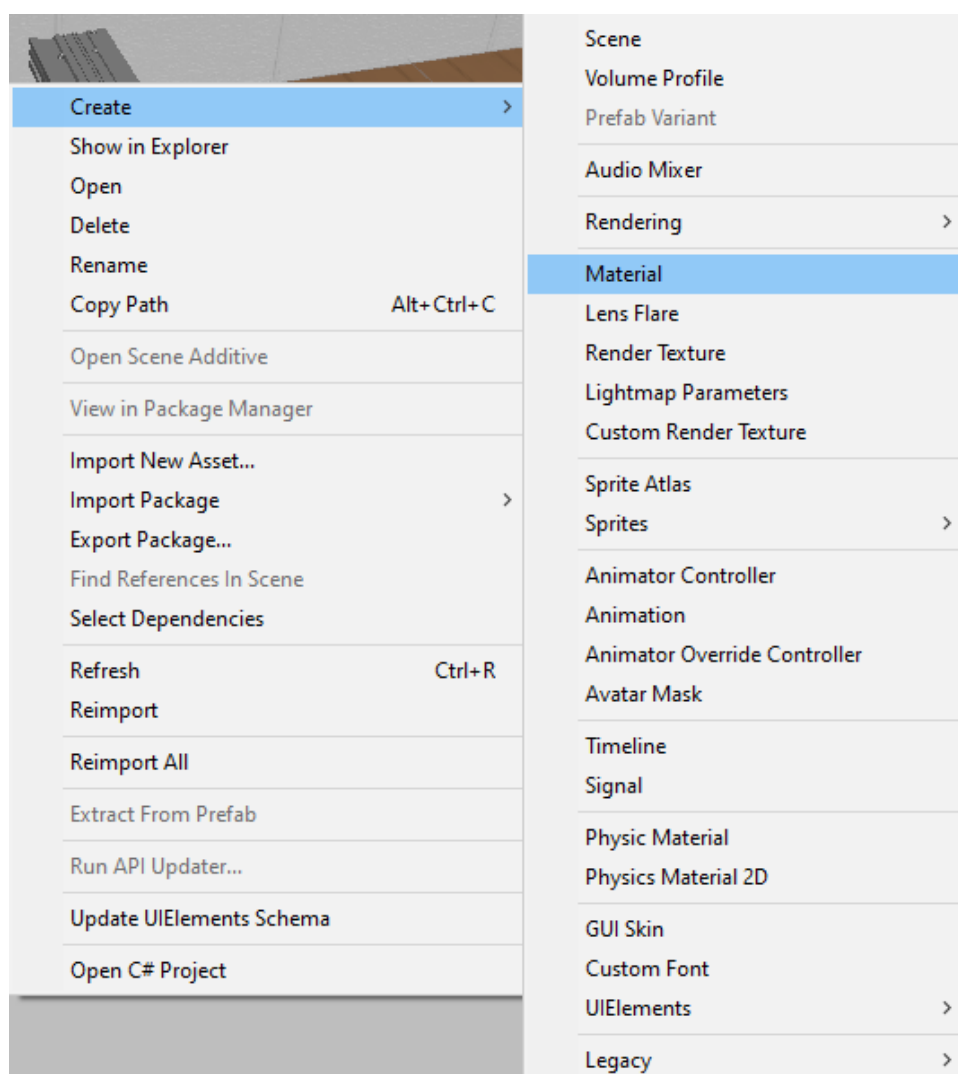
Create >
Show in Explorer
Open
Delete
Rename
Copy Path Alt+Ctrl+C
Open Scene Additive
View in Package Manager
Import New Asset...
Import Package >
Export Package...
Find References In Scene
Select Dependencies
Refresh Ctrl+R
Reimport
Reimport All
Extract From Prefab
Run API Updater...
Update UIElements Schema
Open C# Project

Scene
Volume Profile
Prefab Variant
Audio Mixer
Rendering >
Material
Lens Flare
Render Texture
Lightmap Parameters
Custom Render Texture
Sprite Atlas
Sprites >
Animator Controller
Animation
Animator Override Controller
Avatar Mask
Timeline
Signal
Physic Material
Physics Material 2D
GUI Skin
Custom Font
UIElements >
Legacy >